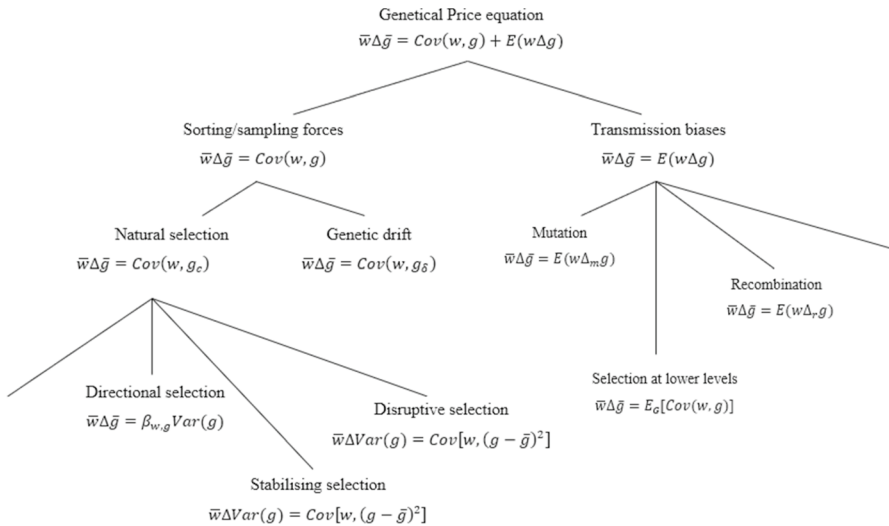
Genetical Price equation
$\bar{w}\Delta\bar{g} = Cov(w,g) + E(w\Delta g)$

Sorting/sampling forces
$\bar{w}\Delta\bar{g} = Cov(w,g)$

Transmission biases
$\bar{w}\Delta\bar{g} = E(w\Delta g)$

Natural selection
$\bar{w}\Delta\bar{g} = Cov(w,g_c)$

Genetic drift
$\bar{w}\Delta\bar{g} = Cov(w,g_\delta)$

Mutation
$\bar{w}\Delta\bar{g} = E(w\Delta_m g)$

Recombination
$\bar{w}\Delta\bar{g} = E(w\Delta_r g)$

Directional selection
$\bar{w}\Delta\bar{g} = \beta_{w,g}Var(g)$

Disruptive selection
$\bar{w}\Delta Var(g) = Cov[w,(g-\bar{g})^2]$

Selection at lower levels
$\bar{w}\Delta\bar{g} = E_G[Cov(w,g)]$

Stabilising selection
$\bar{w}\Delta Var(g) = Cov[w,(g-\bar{g})^2]$